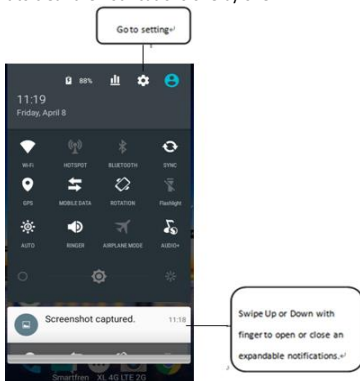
Go to setting

88%

11:19
Friday, April 8

WI-FI
HOTSPOT
BLUETOOTH
SYNC
GPS
MOBILE DATA
ROTATION
Flashlight
AUTO
RINGER
AIRPLANE MODE
AUDIO+

Screenshot captured. 11:18

Smartfren XL 4G LTE 2G

Swipe Up or Down with finger to open or close an expandable notifications.